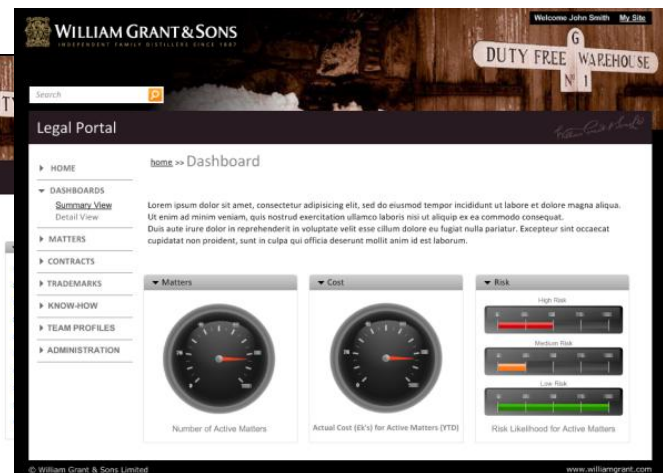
WILLIAM GRANT & SONS
INDEPENDENT FAMILY DISTILLERS SINCE 1887

Welcome John Smith My Site

DUTY FREE G WAREHOUSE N° 1

Search

Legal Portal

▸ HOME
▾ DASHBOARDS
Summary View
Detail View
▸ MATTERS
▸ CONTRACTS
▸ TRADEMARKS
▸ KNOW-HOW
▸ TEAM PROFILES
▸ ADMINISTRATION

home >> Dashboard

Lorem ipsum dolor sit amet, consectetur adipisicing elit, sed do eiusmod tempor incididunt ut labore et dolore magna aliqua. Ut enim ad minim veniam, quis nostrud exercitation ullamco laboris nisi ut aliquip ex ea commodo consequat.
Duis aute irure dolor in reprehenderit in voluptate velit esse cillum dolore eu fugiat nulla pariatur. Excepteur sint occaecat cupidatat non proident, sunt in culpa qui officia deserunt mollit anim id est laborum.

▾ Matters
Number of Active Matters

▾ Cost
Actual Cost (£k's) for Active Matters (YTD)

▾ Risk
High Risk
Medium Risk
Low Risk
Risk Likelihood for Active Matters

© William Grant & Sons Limited
www.williamgrant.com